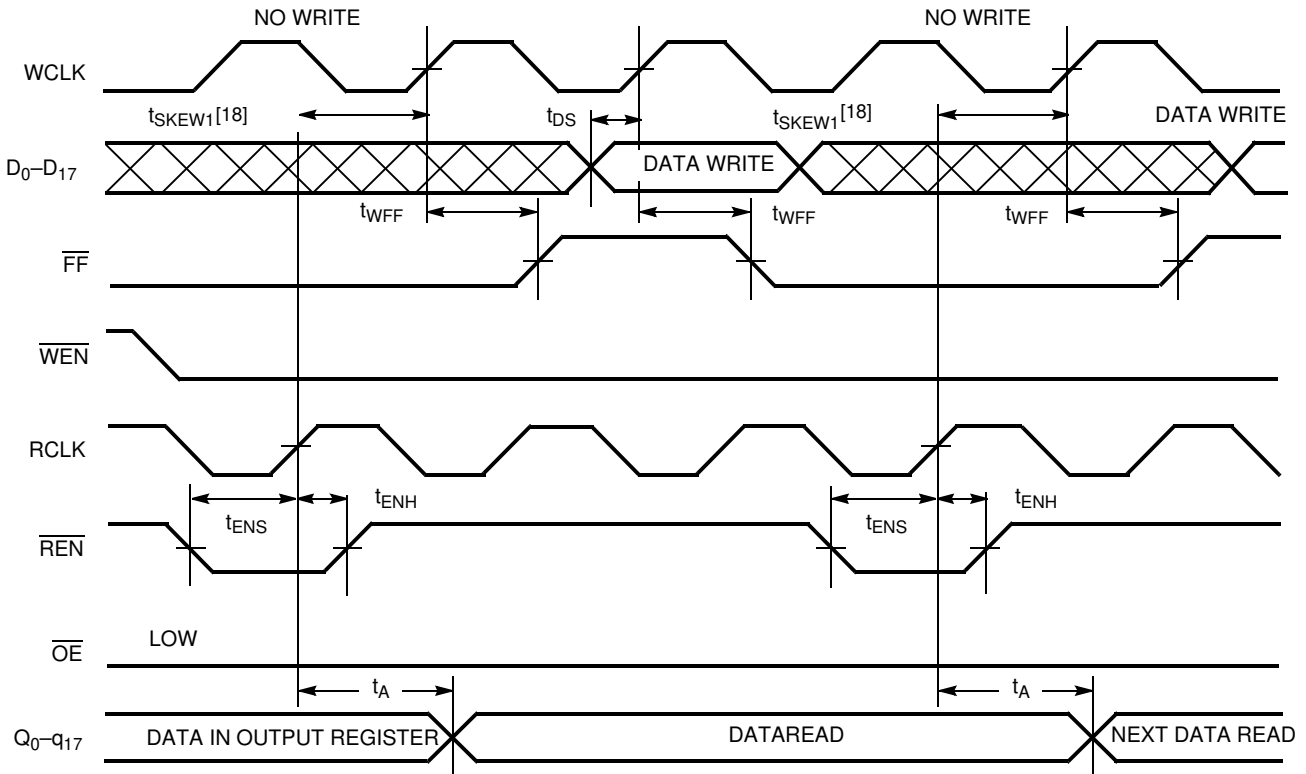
NO WRITE

NO WRITE

WCLK

$t_{SKEW1}$[18]

$t_{DS}$

$t_{SKEW1}$[18]

DATA WRITE

$D_0$–$D_{17}$

DATA WRITE

$t_{WFF}$

$t_{WFF}$

$t_{WFF}$

$\overline{FF}$

$\overline{WEN}$

RCLK

$t_{ENS}$

$t_{ENH}$

$t_{ENS}$

$t_{ENH}$

$\overline{REN}$

LOW

$\overline{OE}$

$t_A$

$t_A$

$Q_0$–$q_{17}$

DATA IN OUTPUT REGISTER

DATAREAD

NEXT DATA READ